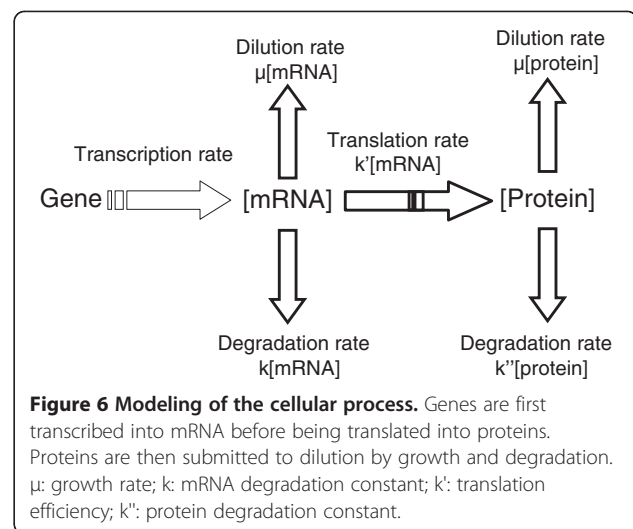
Dilution rate
μ[mRNA]

Dilution rate
μ[protein]

Transcription rate

Translation rate
k'[mRNA]

Gene

[mRNA]

[Protein]

Degradation rate
k[mRNA]

Degradation rate
k''[protein]

**Figure 6 Modeling of the cellular process.** Genes are first transcribed into mRNA before being translated into proteins. Proteins are then submitted to dilution by growth and degradation. μ: growth rate; k: mRNA degradation constant; k': translation efficiency; k'': protein degradation constant.